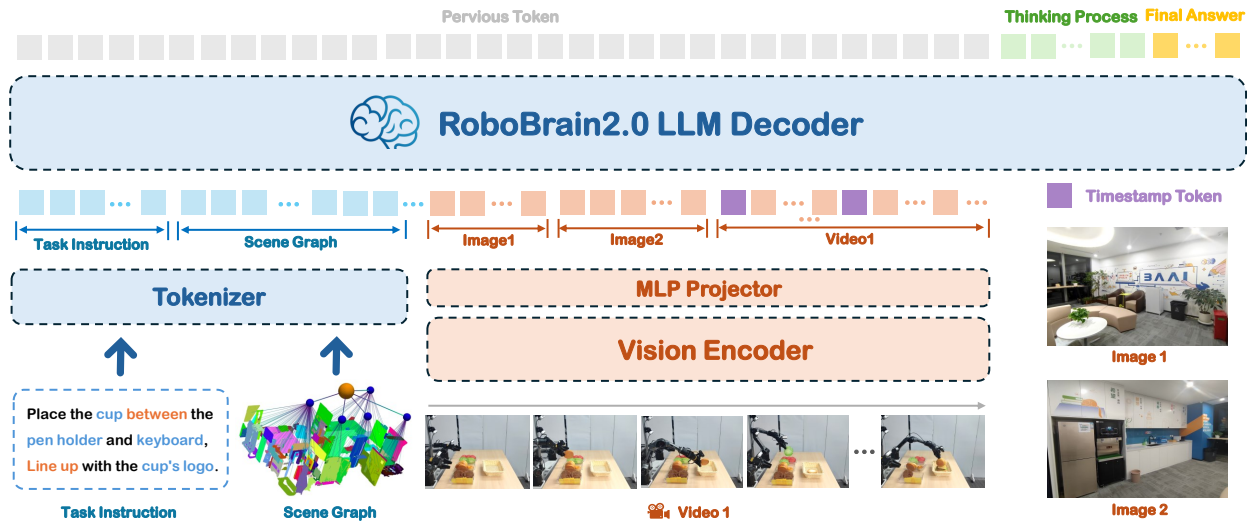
Pervious Token

Thinking Process Final Answer

RoboBrain2.0 LLM Decoder

Timestamp Token

Task Instruction

Scene Graph

Image1

Image2

Video1

Tokenizer

MLP Projector

Vision Encoder

BAAI

Image 1

Image 2

Place the cup between the pen holder and keyboard, Line up with the cup's logo.

Task Instruction

Scene Graph

Video 1